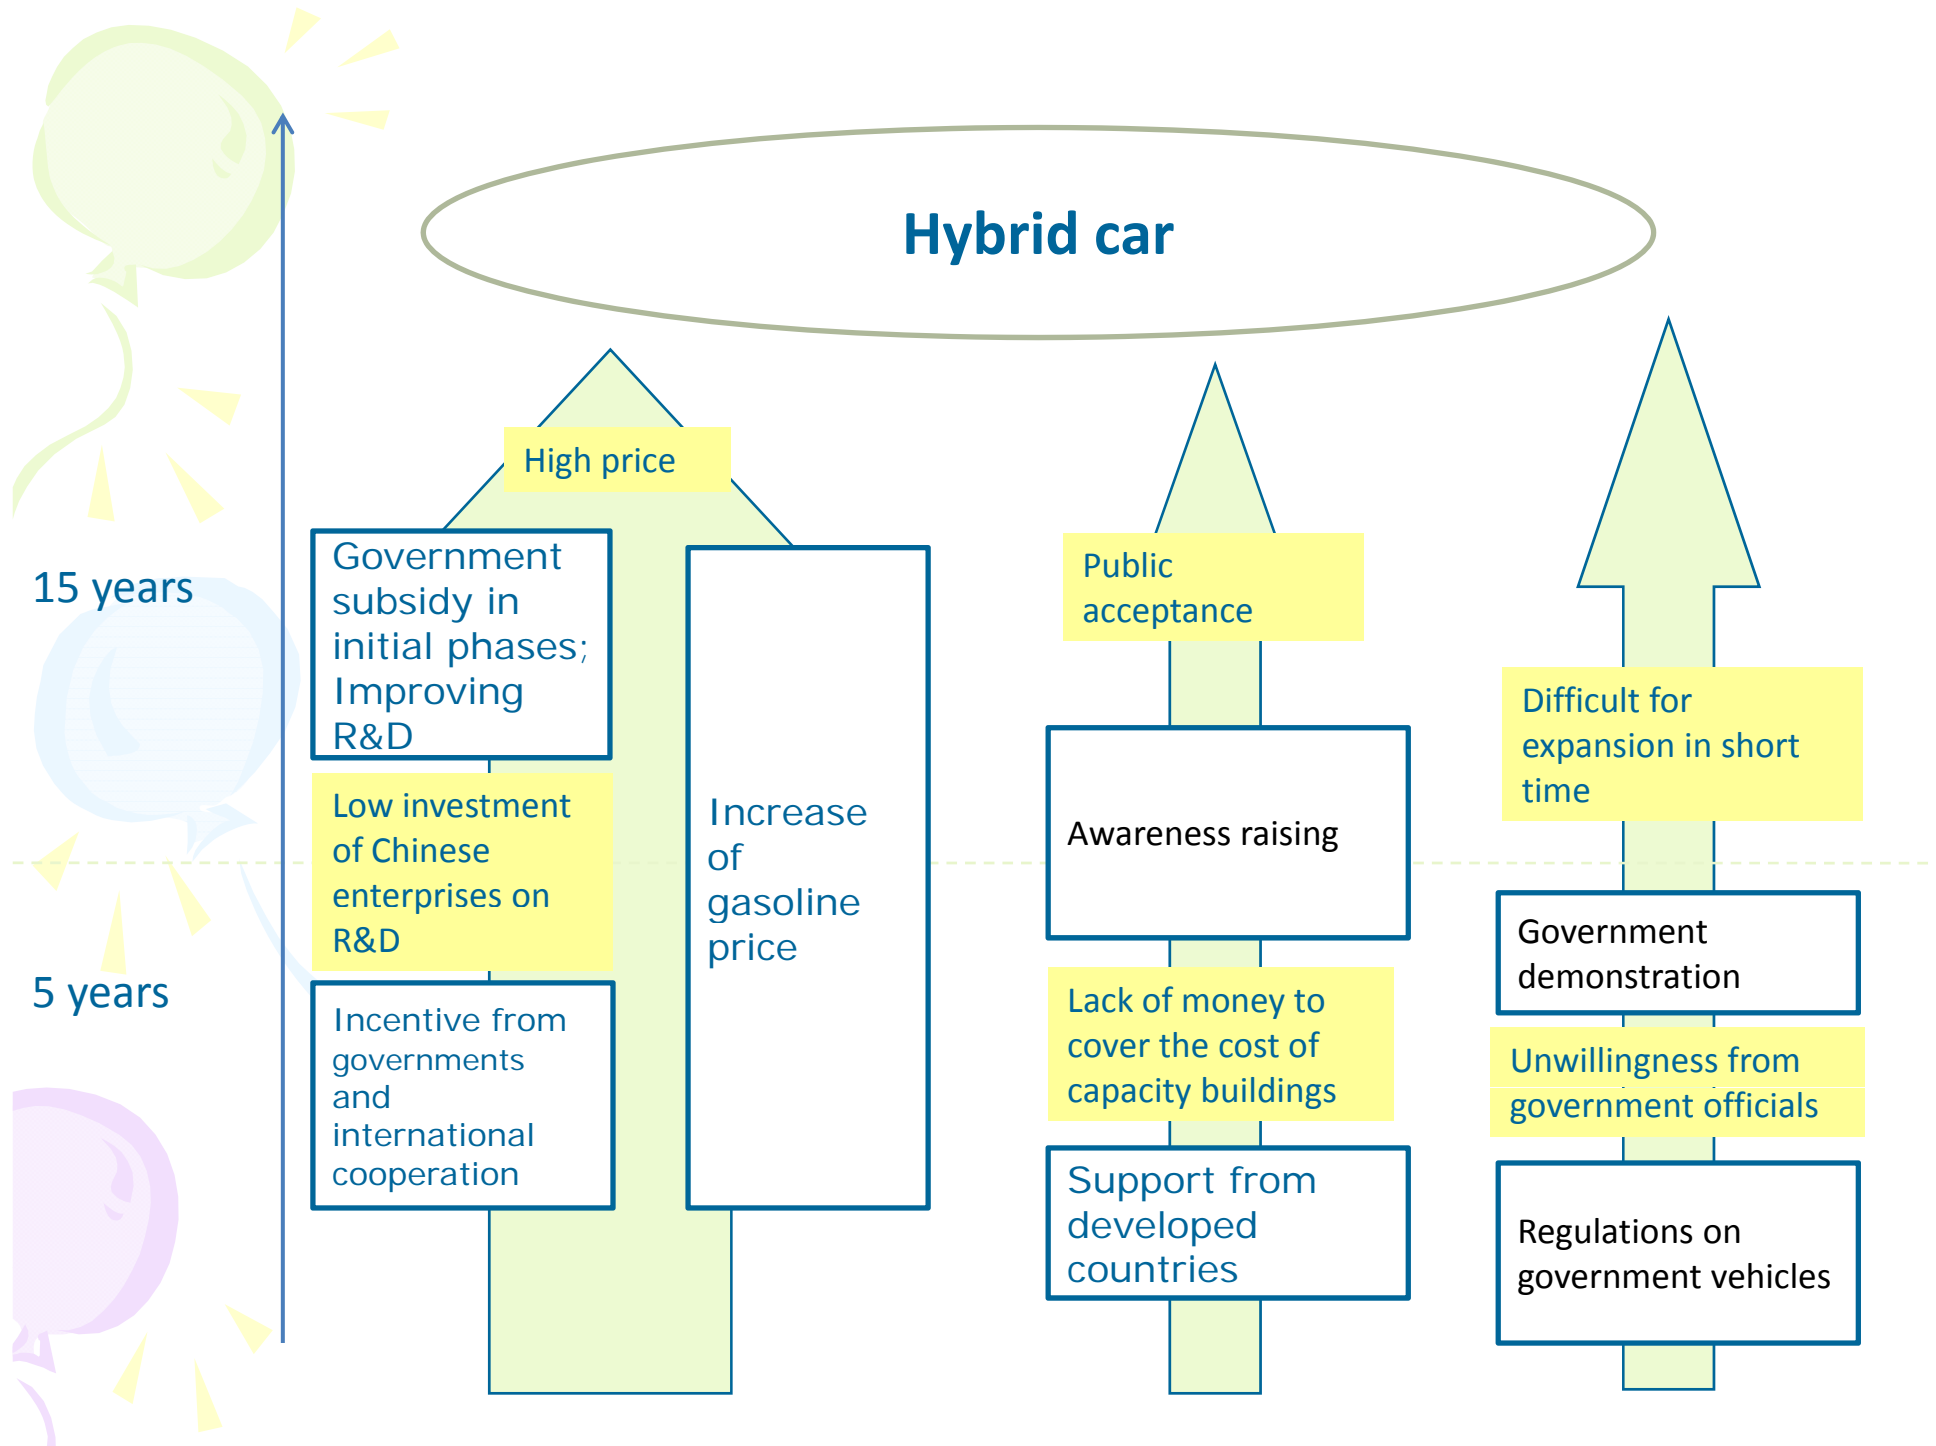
Hybrid car

15 years

5 years

High price

Government subsidy in initial phases; Improving R&D

Low investment of Chinese enterprises on R&D

Incentive from governments and international cooperation

Increase of gasoline price

Public acceptance

Awareness raising

Lack of money to cover the cost of capacity buildings

Support from developed countries

Difficult for expansion in short time

Government demonstration

Unwillingness from government officials

Regulations on government vehicles